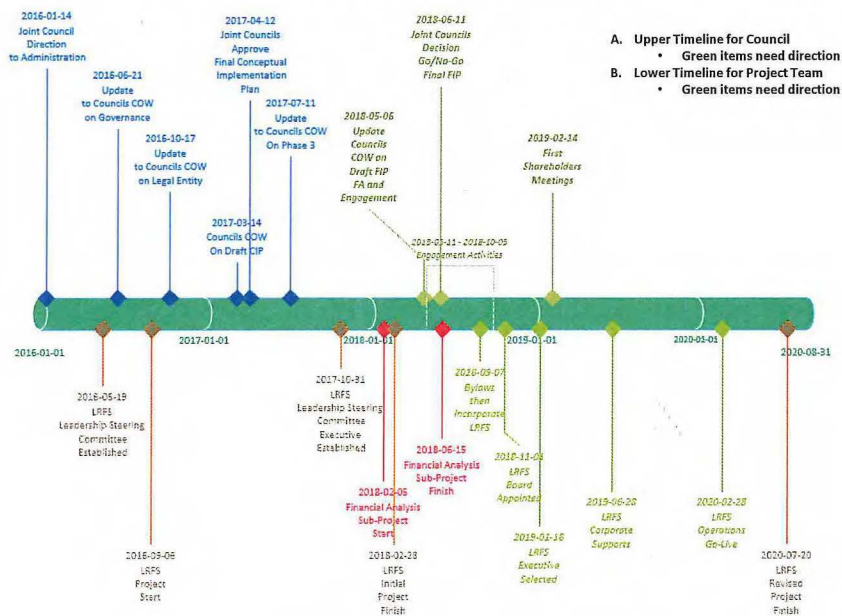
A. Upper Timeline for Council
• Green items need direction
B. Lower Timeline for Project Team
• Green items need direction

2016-01-14
Joint Council
Direction
to Administration

2016-06-21
Update
to Councils COW
on Governance

2016-10-17
Update
to Councils COW
on Legal Entity

2017-03-14
Councils COW
On Draft CIP

2017-04-12
Joint Councils
Approve
Final Conceptual
Implementation
Plan

2017-07-11
Update
to Councils COW
On Phase 3

2018-05-06
Update
Councils
COW on
Draft FIP
FA and
Engagement

2018-06-11
Joint Councils
Decision
Go/No-Go
Final FIP

2018-03-11 - 2018-10-05
Engagement Activities

2019-02-14
First
Shareholders
Meetings

2016-01-01

2017-01-01

2018-01-01

2019-01-01

2020-01-01

2020-08-31

2016-05-19
LRFS
Leadership Steering
Committee
Established

2016-09-06
LRFS
Project
Start

2017-10-31
LRFS
Leadership Steering
Committee
Executive
Established

2018-02-05
Financial Analysis
Sub-Project
Start

2018-02-28
LRFS
Initial
Project
Finish

2018-06-15
Financial Analysis
Sub-Project
Finish

2018-09-07
Bylaws
then
Incorporate
LRFS

2018-11-01
LRFS
Board
Appointed

2019-01-18
LRFS
Executive
Selected

2019-06-28
LRFS
Corporate
Supports

2020-02-28
LRFS
Operations
Go-Live

2020-07-20
LRFS
Revised
Project
Finish